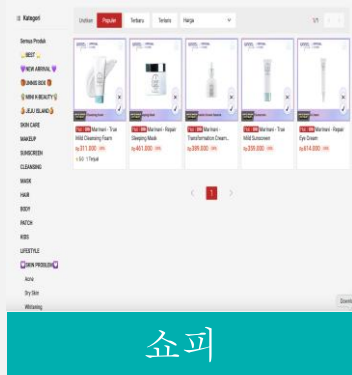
Kategori

Semua Produk
BEST
NEW ARRIVAL
OHMS BOX
MINI N BEAUTY
JEJU ISLAND
SKIN CARE
MAKEUP
SUNSCREEN
CLEANSING
MASK
HAIR
BODY
PATCH
KIDS
LIFESTYLE
SKIN PROBLEM
Acne
Dry Skin
Whitening

Urutkan | Populer | Terbaru | Terlaris | Harga

1/1

Star Mall Marmerri · True Mild Cleansing Foam
Rp311.000
5.0 | 1 Terjual

Star Mall Marmerri · Repair Sleeping Mask
Rp461.000

Star Mall Marmerri · Transformation Cream...
Rp399.000

Star Mall Marmerri · True Mild Sunscreen
Rp359.000

Star Mall Marmerri · Repair Eye Cream
Rp614.000

1

Downl

쇼피